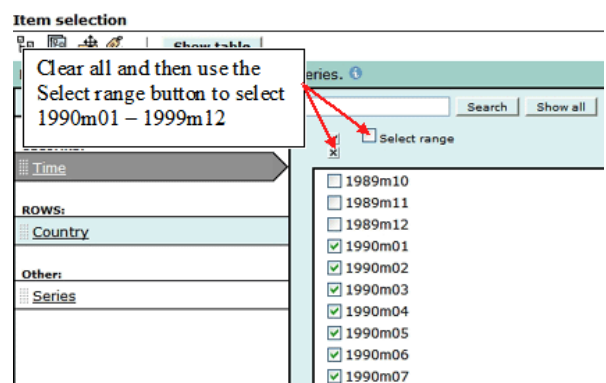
Item selection

Show table

Clear all and then use the Select range button to select 1990m01 – 1999m12

eries.

Search

Show all

Select range

Time

ROWS:

Country

Other:

Series

1989m10

1989m11

1989m12

1990m01

1990m02

1990m03

1990m04

1990m05

1990m06

1990m07